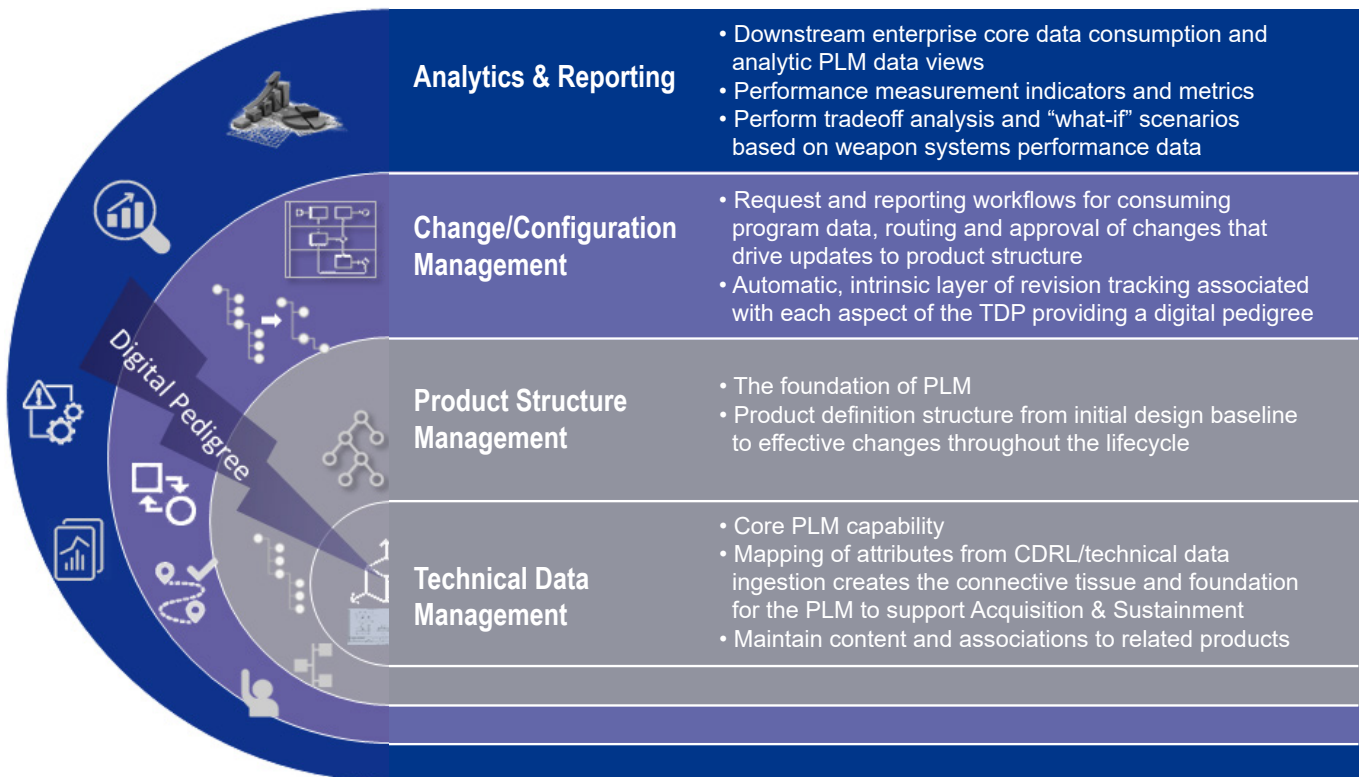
Digital Pedigree

Analytics & Reporting

• Downstream enterprise core data consumption and analytic PLM data views
• Performance measurement indicators and metrics
• Perform tradeoff analysis and "what-if" scenarios based on weapon systems performance data

Change/Configuration Management

• Request and reporting workflows for consuming program data, routing and approval of changes that drive updates to product structure
• Automatic, intrinsic layer of revision tracking associated with each aspect of the TDP providing a digital pedigree

Product Structure Management

• The foundation of PLM
• Product definition structure from initial design baseline to effective changes throughout the lifecycle

Technical Data Management

• Core PLM capability
• Mapping of attributes from CDRL/technical data ingestion creates the connective tissue and foundation for the PLM to support Acquisition & Sustainment
• Maintain content and associations to related products